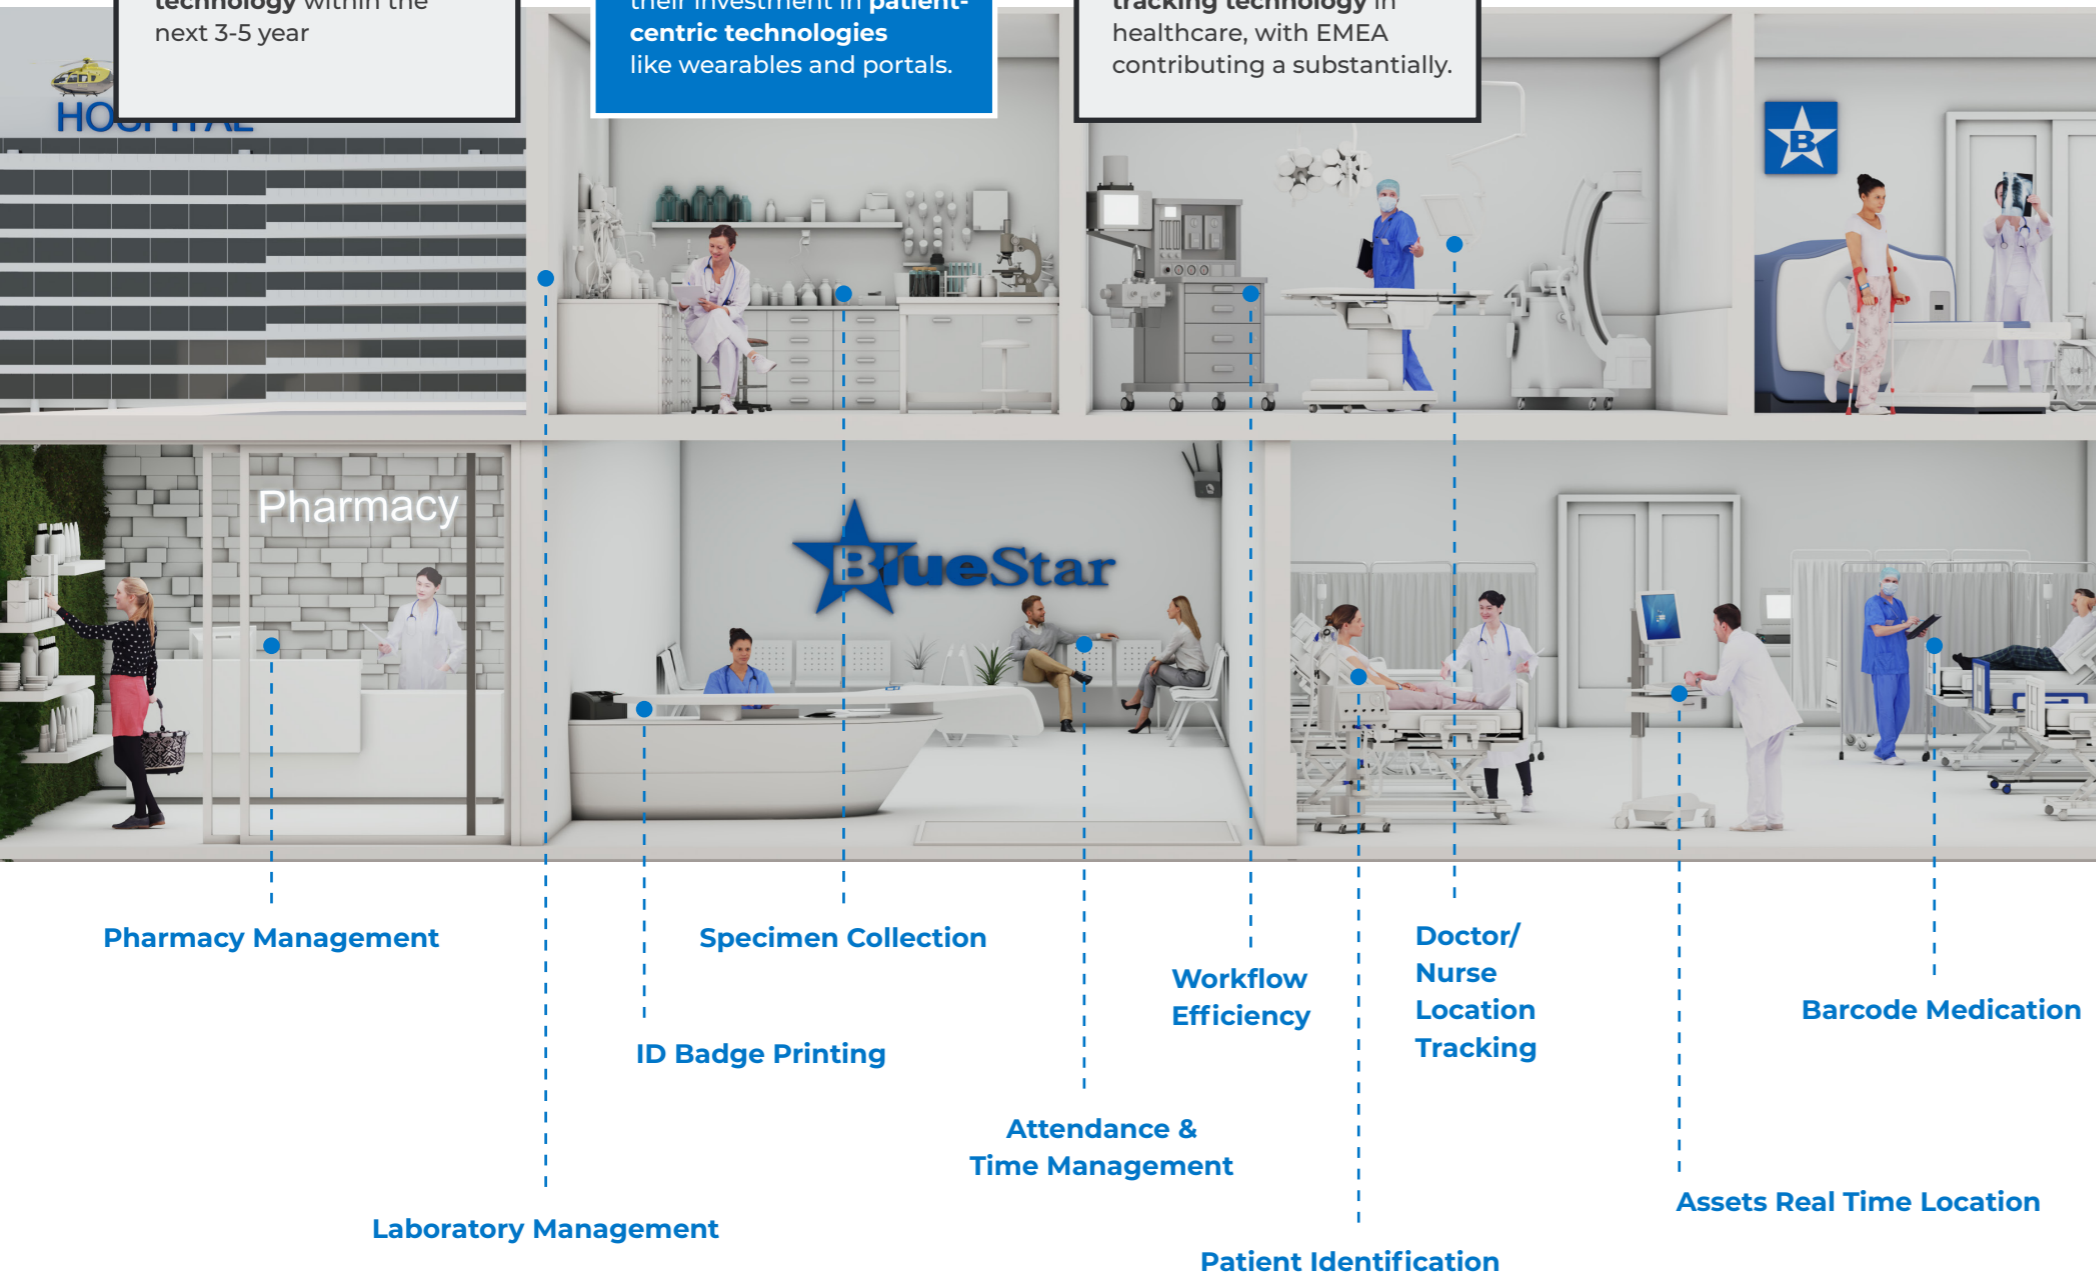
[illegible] next 3-5 year

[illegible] centric technologies like wearables and portals.

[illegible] healthcare, with EMEA contributing a substantially.

HO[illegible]

B

Pharmacy

BlueStar

Pharmacy Management

Specimen Collection

Workflow Efficiency

Doctor/ Nurse Location Tracking

Barcode Medication

ID Badge Printing

Attendance & Time Management

Assets Real Time Location

Laboratory Management

Patient Identification